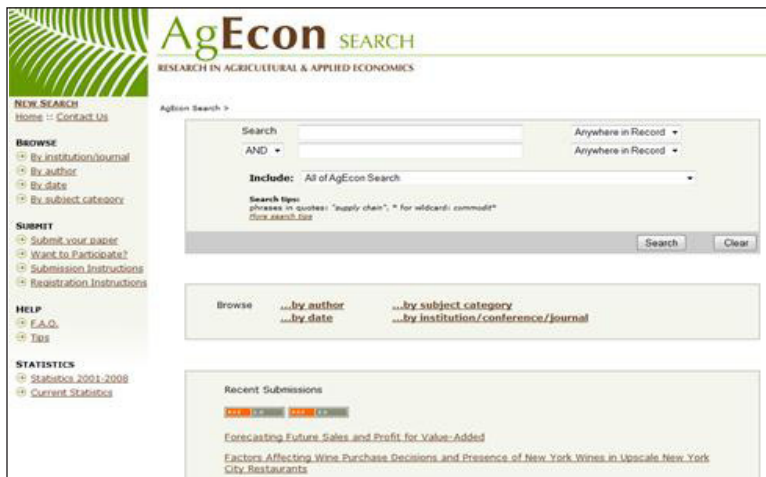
AgEcon SEARCH
RESEARCH IN AGRICULTURAL & APPLIED ECONOMICS

NEW SEARCH
Home :: Contact Us

BROWSE
By institution/journal
By author
By date
By subject category

SUBMIT
Submit your paper
Want to Participate?
Submission Instructions
Registration Instructions

HELP
F.A.Q.
Tips

STATISTICS
Statistics 2001-2008
Current Statistics

AgEcon Search >

Search
Anywhere in Record
AND
Anywhere in Record
Include: All of AgEcon Search
Search tips:
phrases in quotes: "supply chain"; * for wildcard: commodit*
More search tips
Search
Clear

Browse ...by author ...by subject category
...by date ...by institution/conference/journal

Recent Submissions

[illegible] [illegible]

Forecasting Future Sales and Profit for Value-Added

Factors Affecting Wine Purchase Decisions and Presence of New York Wines in Upscale New York City Restaurants